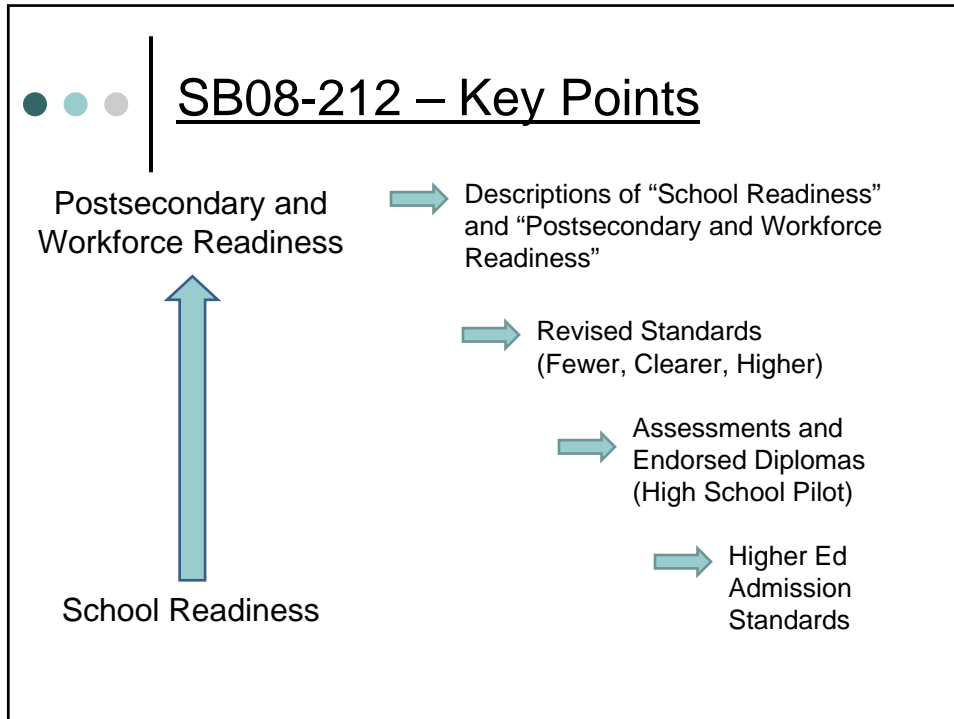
SB08-212 – Key Points

Postsecondary and Workforce Readiness

School Readiness

Descriptions of “School Readiness” and “Postsecondary and Workforce Readiness”

Revised Standards (Fewer, Clearer, Higher)

Assessments and Endorsed Diplomas (High School Pilot)

Higher Ed Admission Standards